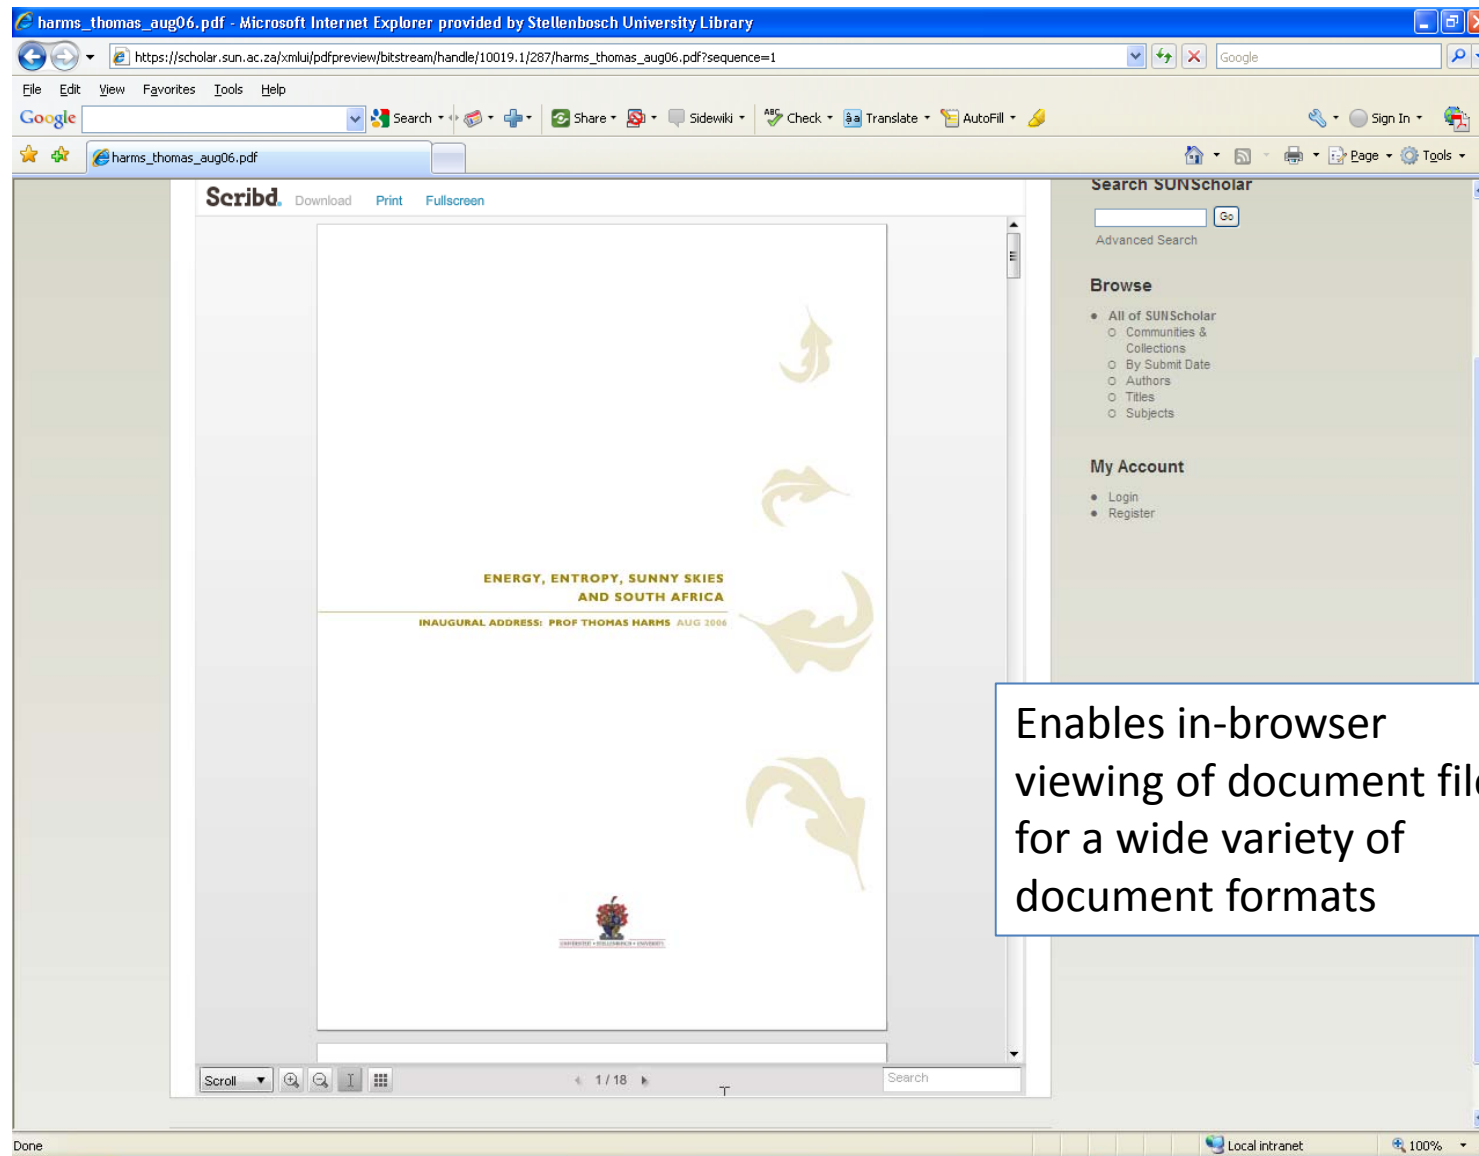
harms_thomas_aug06.pdf - Microsoft Internet Explorer provided by Stellenbosch University Library

https://scholar.sun.ac.za/xmlui/pdfpreview/bitstream/handle/10019.1/287/harms_thomas_aug06.pdf?sequence=1

Google

File Edit View Favorites Tools Help

Google Search Share Sidewiki Check Translate AutoFill Sign In

harms_thomas_aug06.pdf

Page Tools

Scribd. Download Print Fullscreen

ENERGY, ENTROPY, SUNNY SKIES AND SOUTH AFRICA

INAUGURAL ADDRESS: PROF THOMAS HARMS AUG 2006

Scroll 1 / 18 Search

Search SUNScholar

Go

Advanced Search

Browse

All of SUNScholar
Communities & Collections
By Submit Date
Authors
Titles
Subjects

My Account

Login
Register

Enables in-browser viewing of document fil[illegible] for a wide variety of document formats

Done Local intranet 100%